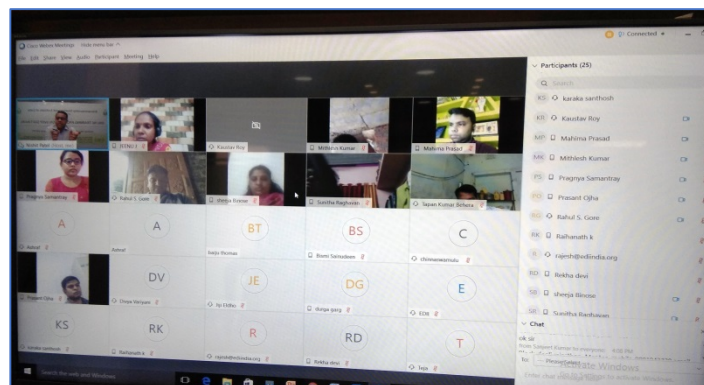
Cisco Webex Meetings Hide menu bar

File Edit Share View Audio Participant Meeting Help

Connected

Participants (25)

Search

karaka santhosh

Kaustav Roy

Mahima Prasad

Mithlesh Kumar

Pragnya Samantray

Prasant Ojha

Rahul S. Gore

Raihanath k

rajesh@odisha.org

Rekha devi

sheeja Binose

Sunitha Raghavan

Chat

ok sir

Kaustav Roy

Mithlesh Kumar

Mahima Prasad

Pragnya Samantray

Rahul S. Gore

sheeja Binose

Sunitha Raghavan

Sapan Kumar Behera

A

A

Ashraf

BT

BS

Bumi Saikedeen

C

chinnaswamidu

Prasant Ojha

DV

Divya Ranjani

JE

DG

durga garg

E

EDK

KS

karaka santhosh

RK

Raihanath k

R

rajesh@odisha.org

RD

Rekha devi

T

Teja

Activate Windows

Go to Settings to activate Windows.

Search the web and Windows